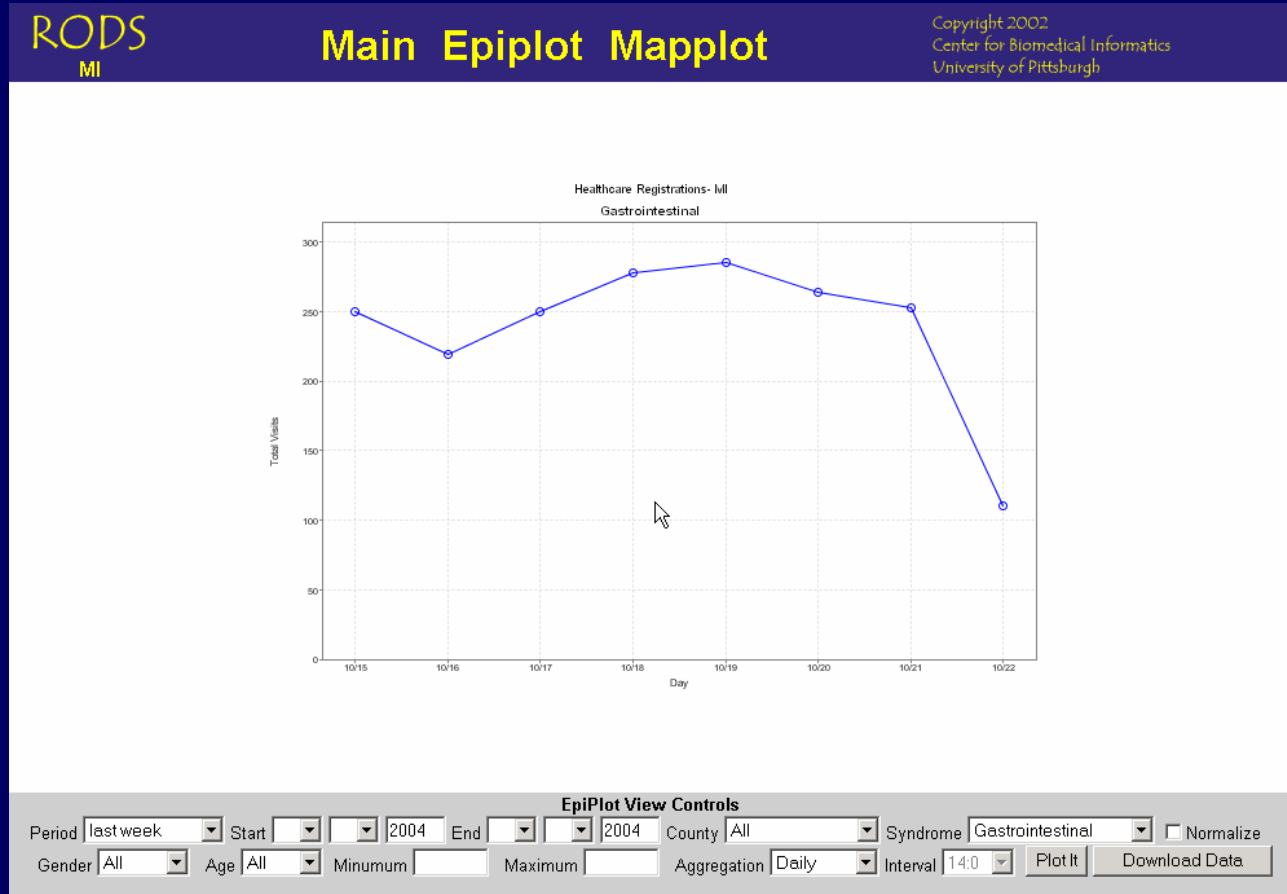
RODS
MI

Main Epiplot Mapplot

Copyright 2002
Center for Biomedical Informatics
University of Pittsburgh

Healthcare Registrations- MI
Gastrointestinal

Total Visits

300
250
200
150
100
50
0

10/15 10/16 10/17 10/18 10/19 10/20 10/21 10/22
Day

EpiPlot View Controls

Period last week Start 2004 End 2004 County All Syndrome Gastrointestinal Normalize
Gender All Age All Minumum Maximum Aggregation Daily Interval 14:0 Plot It Download Data